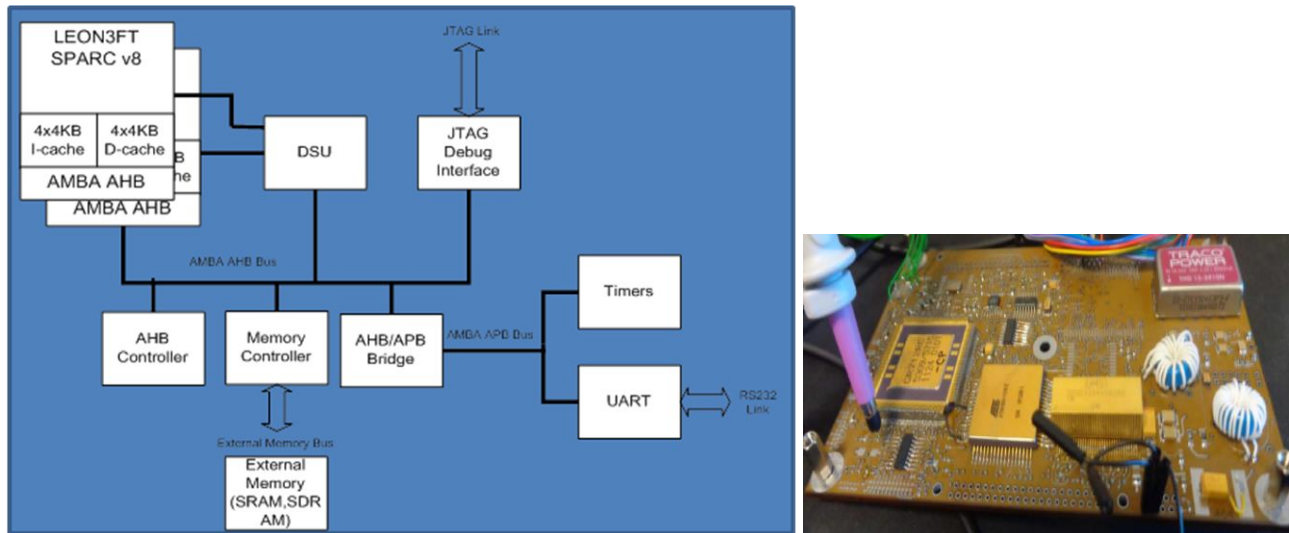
LEON3FT
SPARC v8

4x4KB
I-cache

4x4KB
D-cache

B
che

AMBA AHB

AMBA AHB

DSU

JTAG Link

JTAG
Debug
Interface

AMBA AHB Bus

AHB
Controller

Memory
Controller

AHB/APB
Bridge

AMBA APB Bus

Timers

UART

RS232
Link

External Memory Bus

External
Memory
(SRAM,SDR
AM)

TRACO
POWER